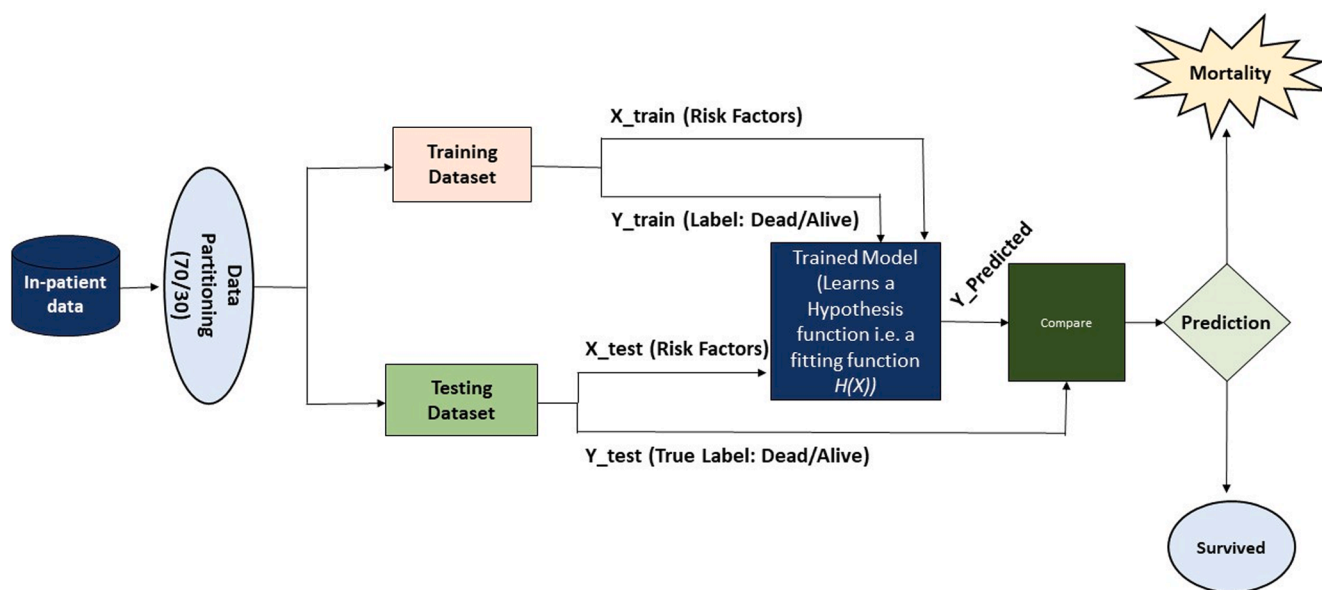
In-patient data

Data Partitioning (70/30)

Training Dataset

Testing Dataset

X_train (Risk Factors)

Y_train (Label: Dead/Alive)

X_test (Risk Factors)

Y_test (True Label: Dead/Alive)

Trained Model (Learns a Hypothesis function i.e. a fitting function $H(X)$)

Y_Predicted

Compare

Prediction

Mortality

Survived